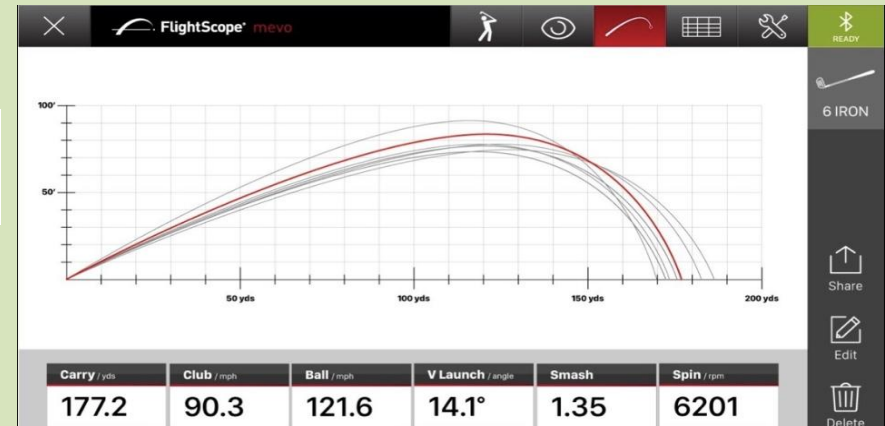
FlightScope® mevo

READY

6 IRON

100'
50'

50 yds
100 yds
150 yds
200 yds

Share
Edit
Delete

| Carry / yds | Club / mph | Ball / mph | V Launch / angle | Smash | Spin / rpm |
|---|---|---|---|---|---|
| 177.2 | 90.3 | 121.6 | 14.1° | 1.35 | 6201 |